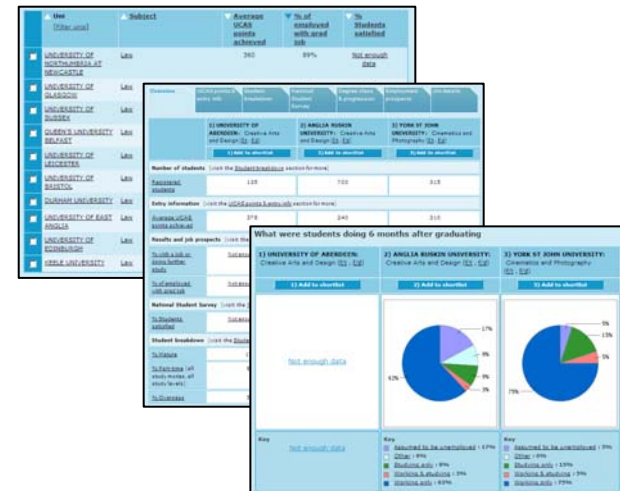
| | Uni [Filter unis] | Subject | Average UCAS points achieved | % of employed with grad job | % Students satisfied |
|---|---|---|---|---|---|
| | UNIVERSITY OF NORTHUMBRIA AT NEWCASTLE | Law | 360 | 89% | Not enough data |
| | UNIVERSITY OF GLASGOW | Law | | | |
| | UNIVERSITY OF SUSSEX | Law | | | |
| | QUEEN'S UNIVERSITY BELFAST | Law | | | |
| | UNIVERSITY OF LEICESTER | Law | | | |
| | UNIVERSITY OF BRISTOL | Law | | | |
| | DURHAM UNIVERSITY | Law | | | |
| | UNIVERSITY OF EAST ANGLIA | Law | | | |
| | UNIVERSITY OF EDINBURGH | Law | | | |
| | KEELE UNIVERSITY | Law | | | |

Overview | UCAS points & entry info | Student breakdown | National Student Survey | Degree class & progression | Employment prospects | Uni details

| | 1) UNIVERSITY OF ABERDEEN: Creative Arts and Design [En] [Cy] | 2) ANGLIA RUSKIN UNIVERSITY: Creative Arts and Design [En] [Cy] | 3) YORK ST JOHN UNIVERSITY: Cinematics and Photography [En] [Cy] |
|---|---|---|---|
| | 1) Add to shortlist | 2) Add to shortlist | 3) Add to shortlist |
| Number of students | (visit the Student breakdown section for more) | | |
| Registered students | 135 | 755 | 315 |
| Entry information | (visit the UCAS points & entry info section for more) | | |
| Average UCAS points achieved | 378 | 240 | 310 |
| Results and job prospects | (visit the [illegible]) | | |
| % with a job or going further study | Not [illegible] | | |
| % of employed with grad job | Not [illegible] | | |
| National Student Survey | (visit the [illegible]) | | |
| % Students satisfied | Not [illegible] | | |
| Student breakdown | (visit the Stud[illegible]) | | |
| % Mature | | | |
| % Part-time (all study modes, all study levels) | | | |
| % Overseas | | | |

What were students doing 6 months after graduating

| 1) UNIVERSITY OF ABERDEEN: Creative Arts and Design [En] [Cy] | 2) ANGLIA RUSKIN UNIVERSITY: Creative Arts and Design [En] [Cy] | 3) YORK ST JOHN UNIVERSITY: Cinematics and Photography [En] [Cy] |
|---|---|---|
| 1) Add to shortlist | 2) Add to shortlist | 3) Add to shortlist |
| Not enough data | 17% 9% 5% 3% 63% | 5% 15% 5% 75% |

| Key | Key | Key |
|---|---|---|
| Not enough data | Assumed to be unemployed : 17% Other : 8% Studying only : 9% Working & studying : 3% Working only : 63% | Assumed to be unemployed : 5% Other : 0% Studying only : 15% Working & studying : 5% Working only : 75% |